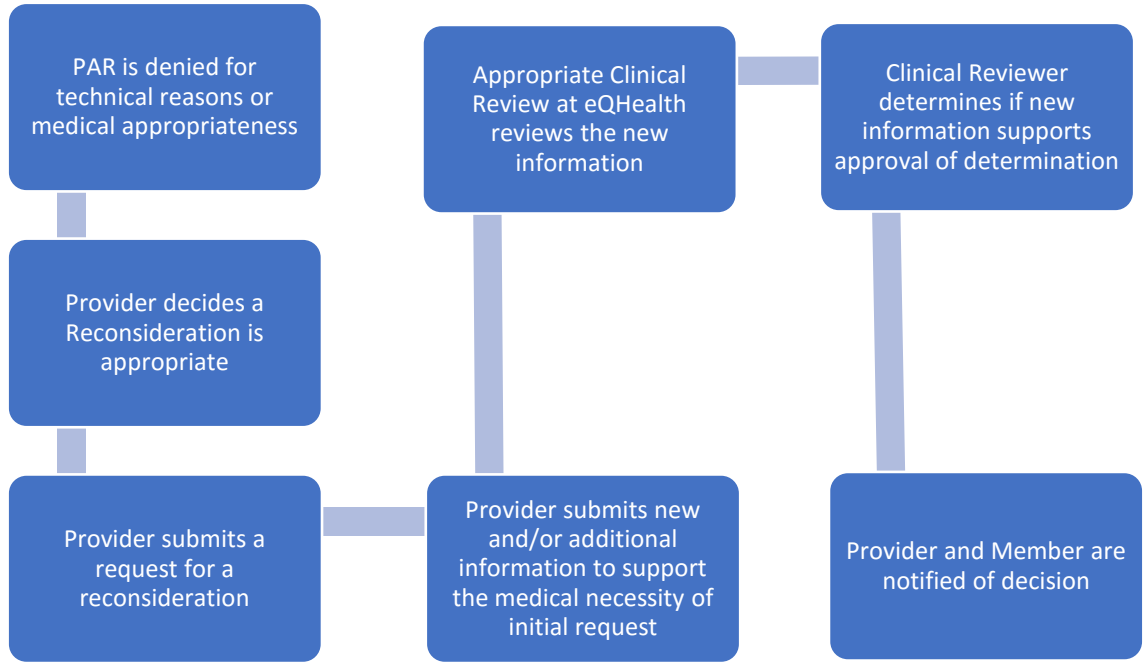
PAR is denied for technical reasons or medical appropriateness

Provider decides a Reconsideration is appropriate

Provider submits a request for a reconsideration

Provider submits new and/or additional information to support the medical necessity of initial request

Appropriate Clinical Review at eQHealth reviews the new information

Clinical Reviewer determines if new information supports approval of determination

Provider and Member are notified of decision